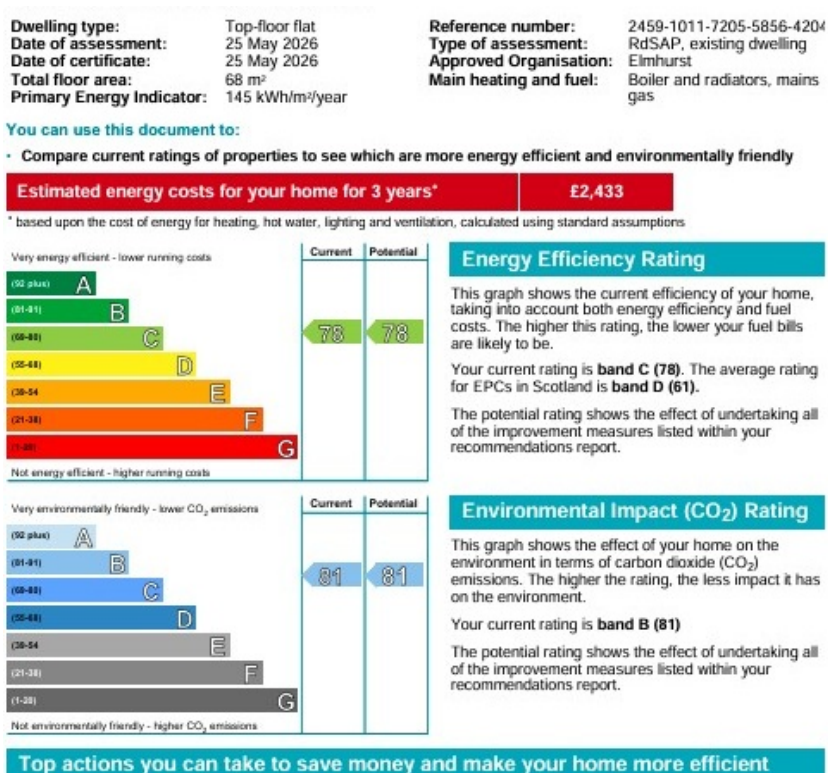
Dwelling type: Top-floor flat
Date of assessment: 25 May 2026
Date of certificate: 25 May 2026
Total floor area: 68 m²
Primary Energy Indicator: 145 kWh/m²/year

Reference number: 2459-1011-7205-5856-4204
Type of assessment: RdSAP, existing dwelling
Approved Organisation: Elmhurst
Main heating and fuel: Boiler and radiators, mains gas

You can use this document to:

· Compare current ratings of properties to see which are more energy efficient and environmentally friendly

| Estimated energy costs for your home for 3 years* | £2,433 |
|---|---|

* based upon the cost of energy for heating, hot water, lighting and ventilation, calculated using standard assumptions

Very energy efficient - lower running costs

| | Current | Potential |
|---|---|---|
| (92 plus) A | | |
| (81-91) B | | |
| (69-80) C | 78 | 78 |
| (55-68) D | | |
| (39-54) E | | |
| (21-38) F | | |
| (1-20) G | | |

Not energy efficient - higher running costs

Energy Efficiency Rating

This graph shows the current efficiency of your home, taking into account both energy efficiency and fuel costs. The higher this rating, the lower your fuel bills are likely to be.

Your current rating is **band C (78)**. The average rating for EPCs in Scotland is **band D (61).**

The potential rating shows the effect of undertaking all of the improvement measures listed within your recommendations report.

Very environmentally friendly - lower $CO_2$ emissions

| | Current | Potential |
|---|---|---|
| (92 plus) A | | |
| (81-91) B | 81 | 81 |
| (69-80) C | | |
| (55-68) D | | |
| (39-54) E | | |
| (21-38) F | | |
| (1-20) G | | |

Not environmentally friendly - higher $CO_2$ emissions

Environmental Impact ($CO_2$) Rating

This graph shows the effect of your home on the environment in terms of carbon dioxide ($CO_2$) emissions. The higher the rating, the less impact it has on the environment.

Your current rating is **band B (81)**

The potential rating shows the effect of undertaking all of the improvement measures listed within your recommendations report.

Top actions you can take to save money and make your home more efficient